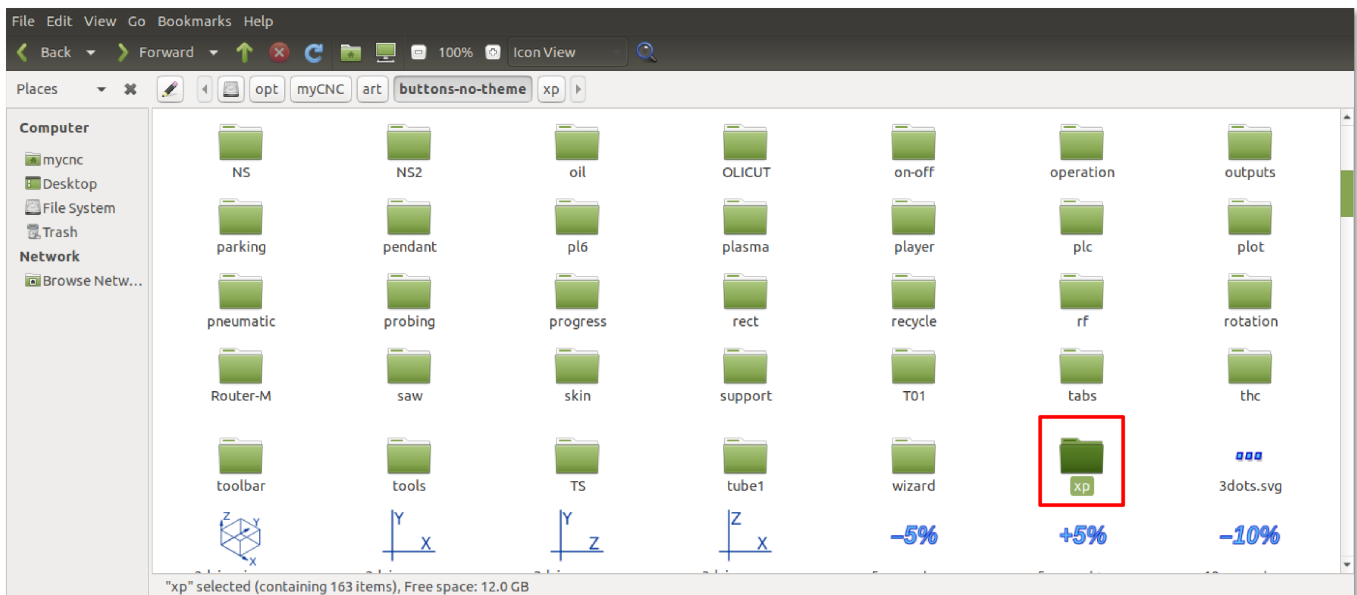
File Edit View Go Bookmarks Help

Back Forward 100% Icon View

Places

opt myCNC art buttons-no-theme xp

Computer
mycnc
Desktop
File System
Trash
Network
Browse Netw...

NS
NS2
oil
OLICUT
on-off
operation
outputs
parking
pendant
pl6
plasma
player
plc
plot
pneumatic
probing
progress
rect
recycle
rf
rotation
Router-M
saw
skin
support
T01
tabs
thc
toolbar
tools
TS
tube1
wizard
xp
3dots.svg

Z Y X
Y X
Y Z
Z X
-5%
+5%
-10%

"xp" selected (containing 163 items), Free space: 12.0 GB